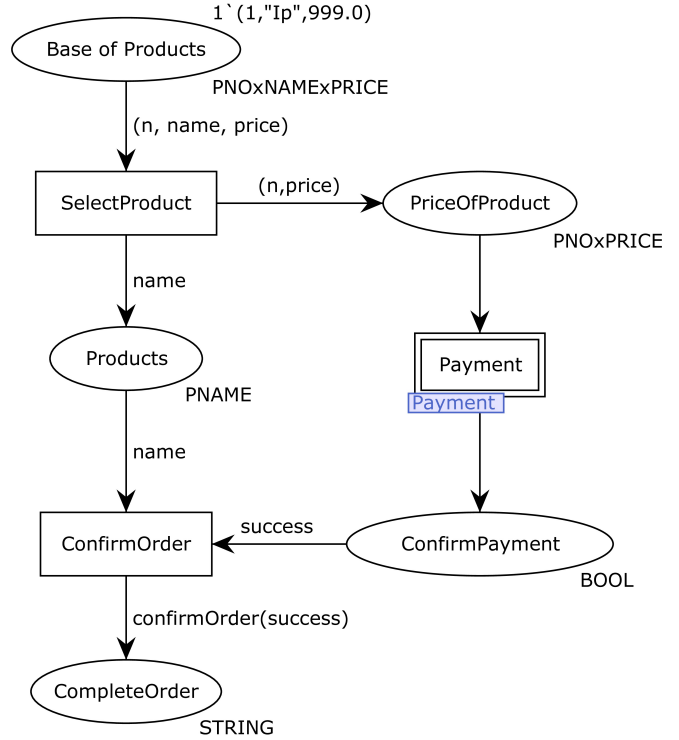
1`(1,"Ip",999.0)

Base of Products

PNOxNAMExPRICE

(n, name, price)

SelectProduct

(n,price)

PriceOfProduct

PNOxPRICE

name

Products

PNAME

Payment

Payment

name

ConfirmOrder

success

ConfirmPayment

BOOL

confirmOrder(success)

CompleteOrder

STRING